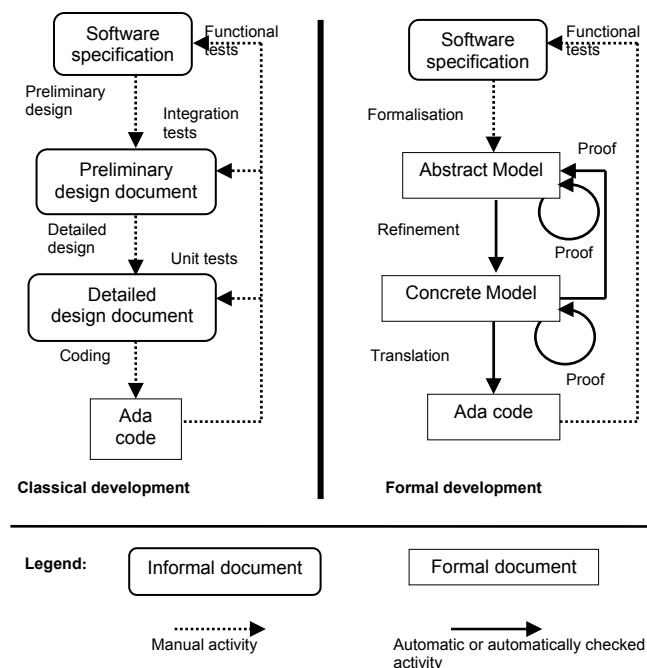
Software specification

Functional tests

Preliminary design

Integration tests

Preliminary design document

Detailed design

Unit tests

Detailed design document

Coding

Ada code

Classical development

Software specification

Functional tests

Formalisation

Abstract Model

Proof

Proof

Refinement

Concrete Model

Translation

Proof

Ada code

Formal development

Legend:

Informal document

Formal document

Manual activity

Automatic or automatically checked activity